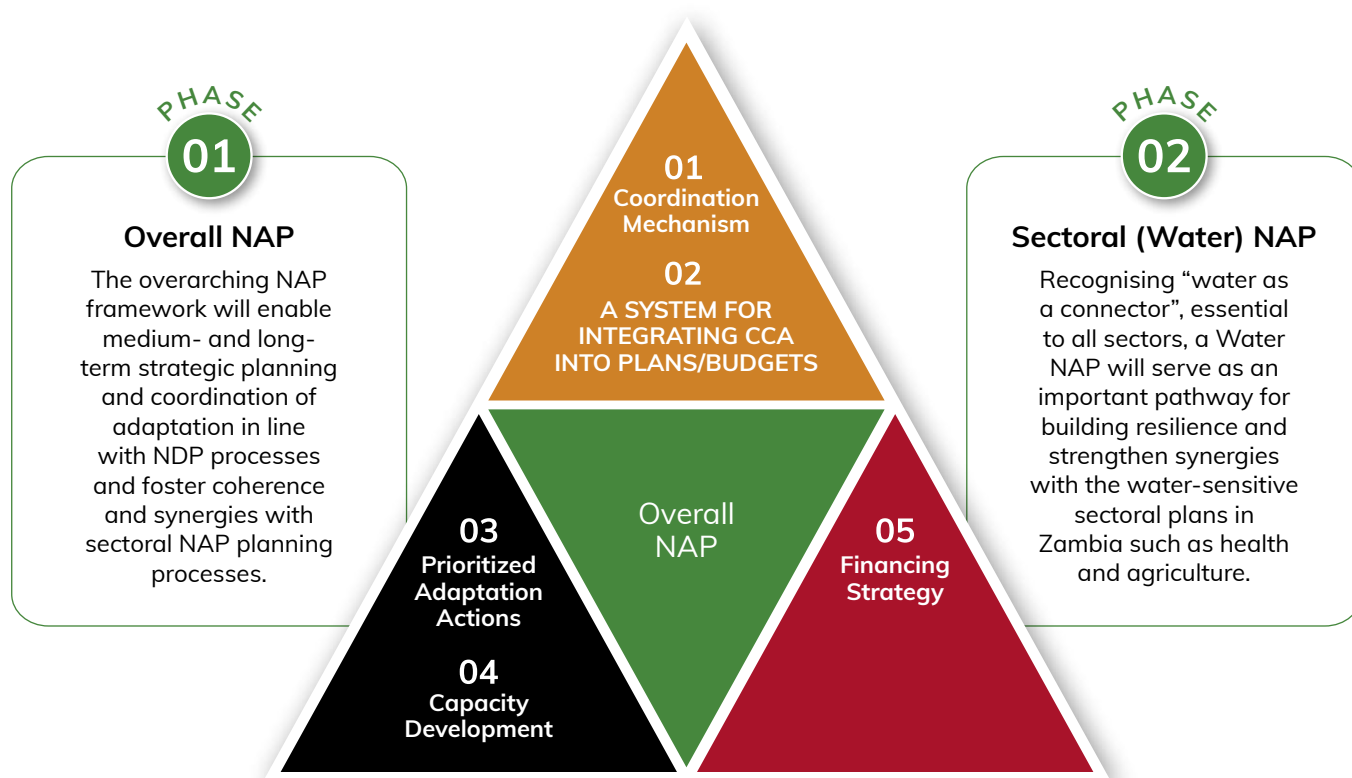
PHASE
01

Overall NAP

The overarching NAP framework will enable medium- and long-term strategic planning and coordination of adaptation in line with NDP processes and foster coherence and synergies with sectoral NAP planning processes.

01
Coordination Mechanism

02
A SYSTEM FOR INTEGRATING CCA INTO PLANS/BUDGETS

03
Prioritized Adaptation Actions

04
Capacity Development

Overall NAP

05
Financing Strategy

PHASE
02

Sectoral (Water) NAP

Recognising "water as a connector", essential to all sectors, a Water NAP will serve as an important pathway for building resilience and strengthen synergies with the water-sensitive sectoral plans in Zambia such as health and agriculture.